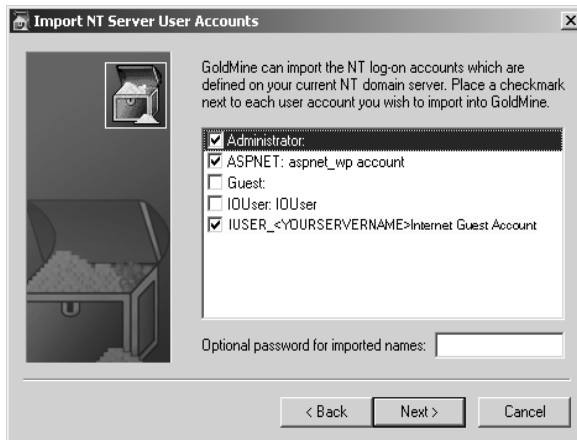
Import NT Server User Accounts

×

GoldMine can import the NT log-on accounts which are defined on your current NT domain server. Place a checkmark next to each user account you wish to import into GoldMine.

Administrator:
ASPNET: aspnet_wp account
Guest:
IOUser: IOUser
IUSER_<YOURSERVERNAME>Internet Guest Account

Optional password for imported names:

< Back
Next >
Cancel